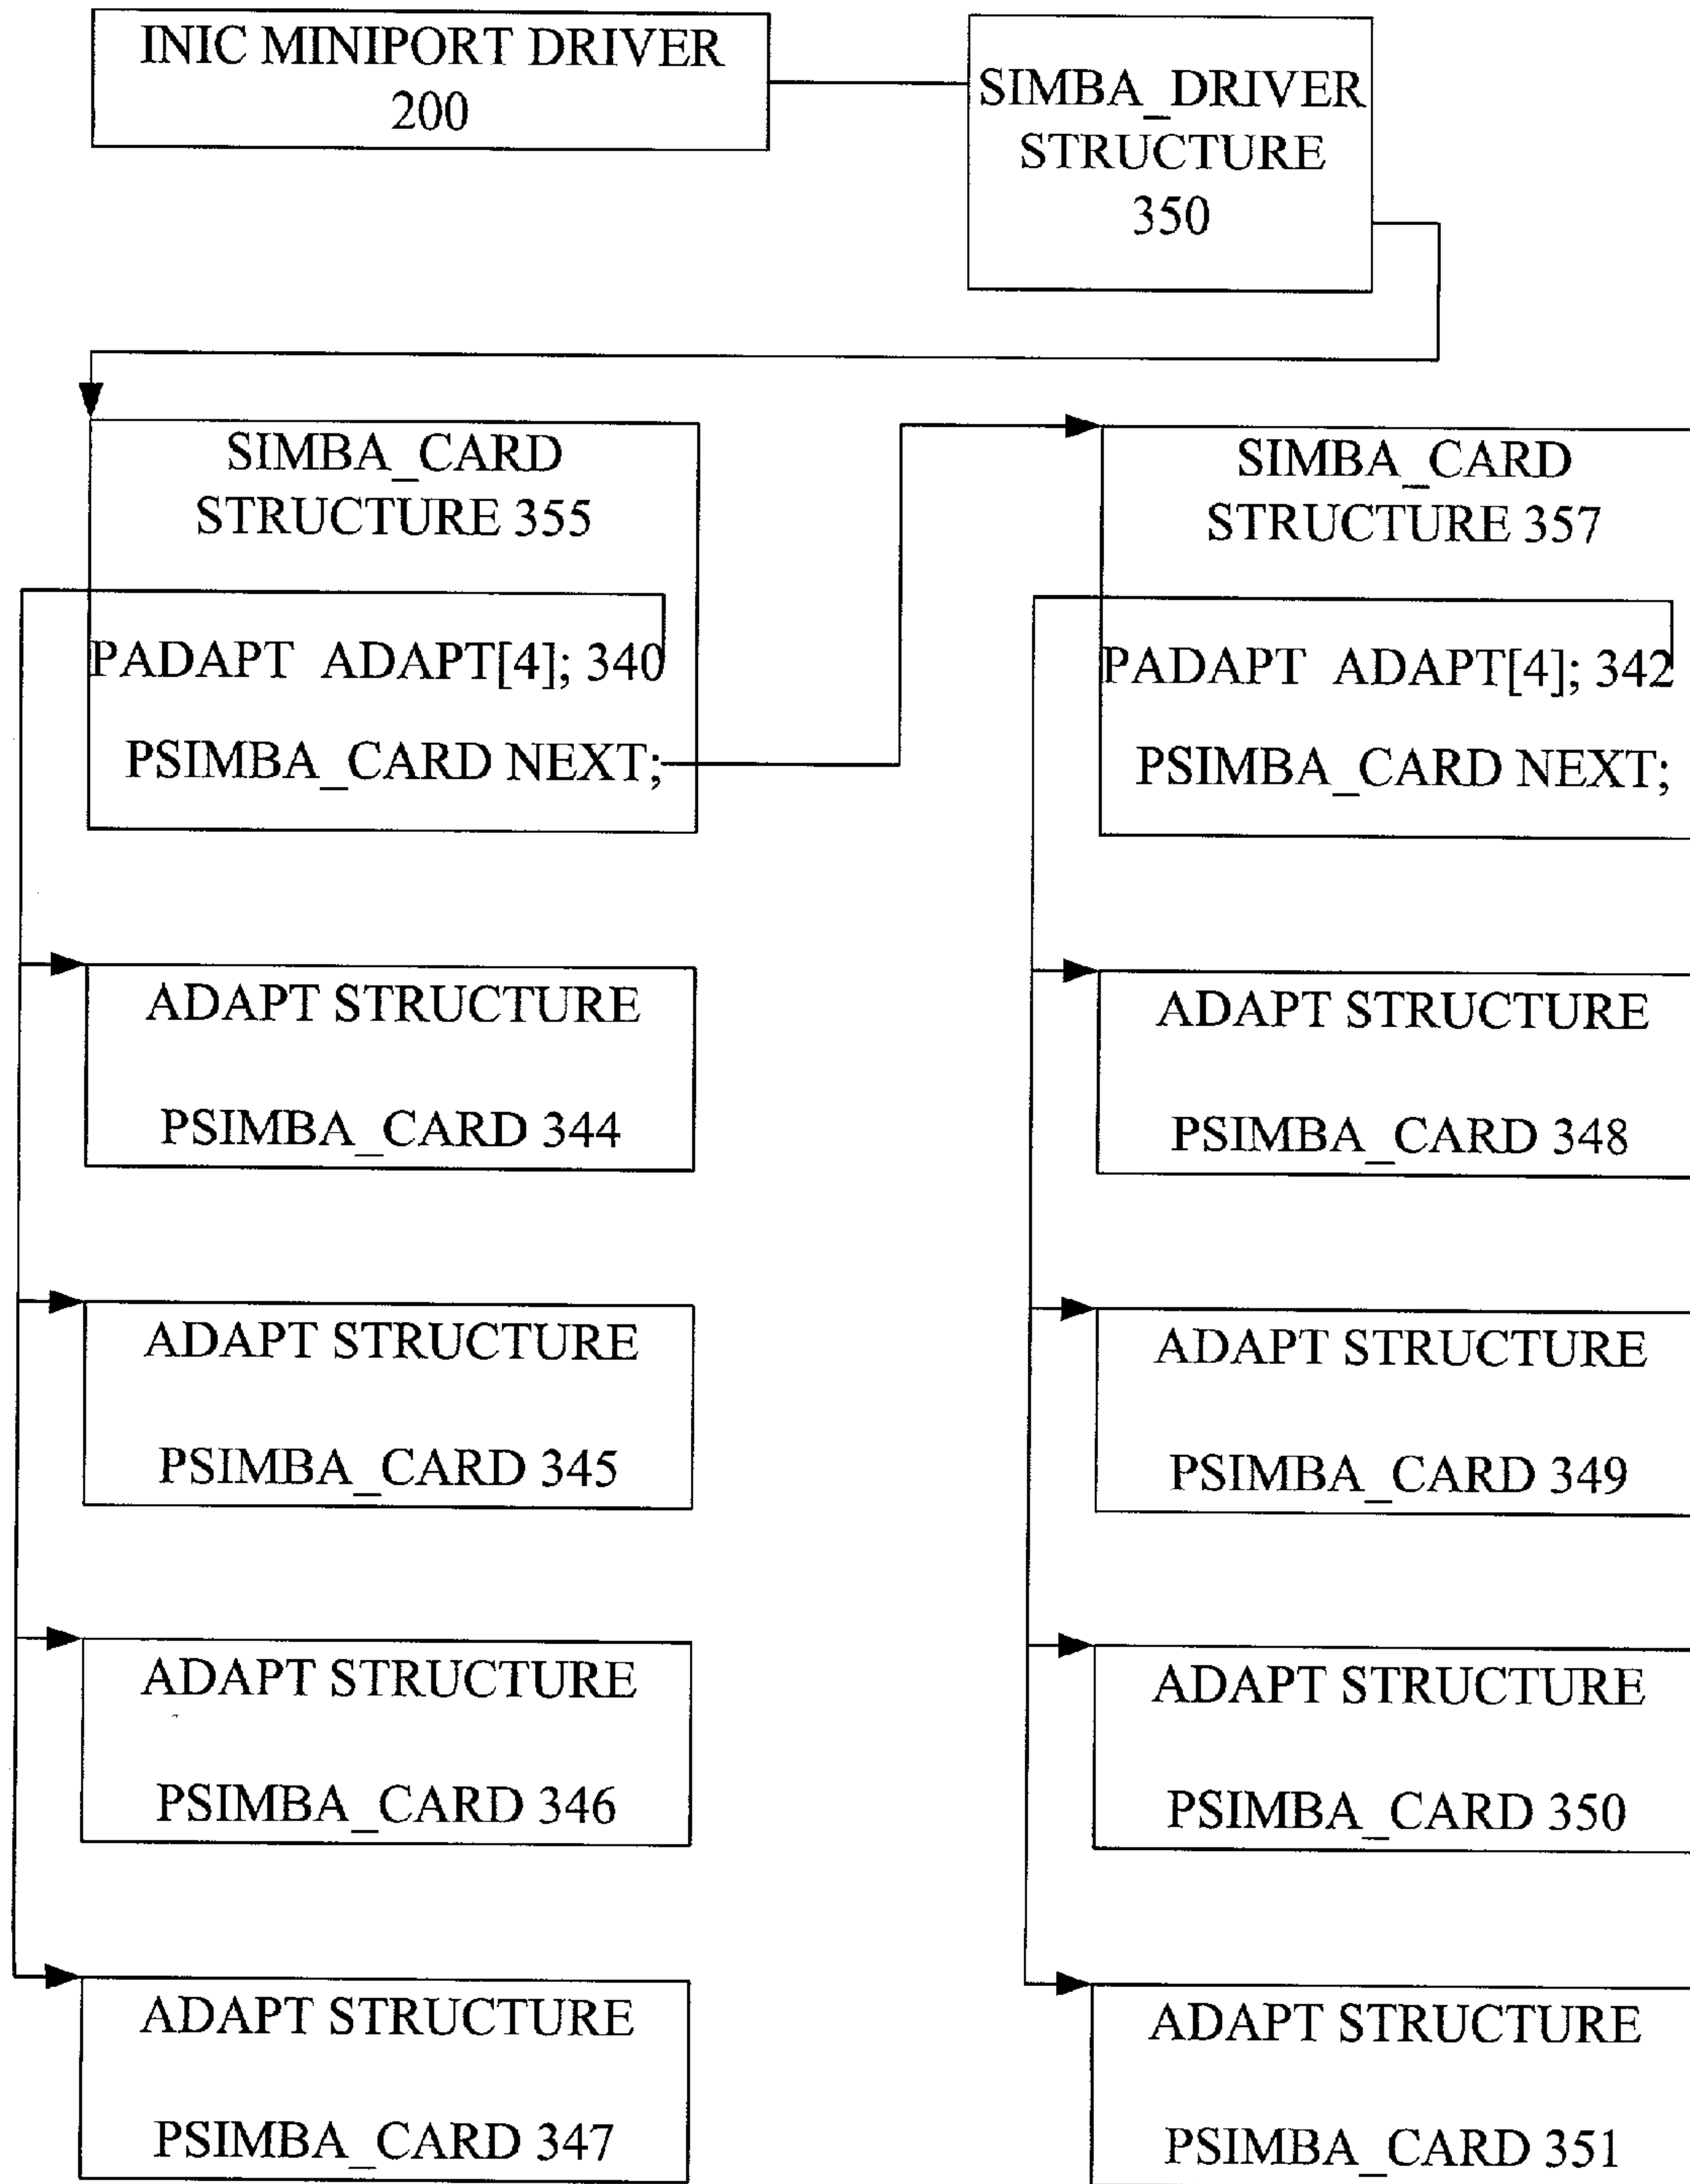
INIC MINIPORT DRIVER 200

SIMBA_DRIVER STRUCTURE 350

SIMBA_CARD STRUCTURE 355

PADAPT ADAPT[4]; 340

PSIMBA_CARD NEXT;

SIMBA_CARD STRUCTURE 357

PADAPT ADAPT[4]; 342

PSIMBA_CARD NEXT;

ADAPT STRUCTURE

PSIMBA_CARD 344

ADAPT STRUCTURE

PSIMBA_CARD 345

ADAPT STRUCTURE

PSIMBA_CARD 346

ADAPT STRUCTURE

PSIMBA_CARD 347

ADAPT STRUCTURE

PSIMBA_CARD 348

ADAPT STRUCTURE

PSIMBA_CARD 349

ADAPT STRUCTURE

PSIMBA_CARD 350

ADAPT STRUCTURE

PSIMBA_CARD 351